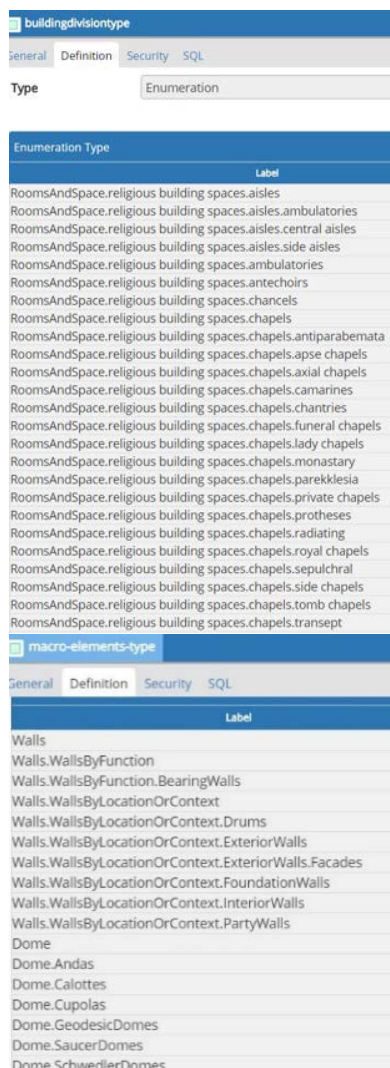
buildingdivisiontype

General Definition Security SQL

Type Enumeration

Enumeration Type

| Label |
|---|
| RoomsAndSpace.religious building spaces.aisles |
| RoomsAndSpace.religious building spaces.aisles.ambulatories |
| RoomsAndSpace.religious building spaces.aisles.central aisles |
| RoomsAndSpace.religious building spaces.aisles.side aisles |
| RoomsAndSpace.religious building spaces.ambulatories |
| RoomsAndSpace.religious building spaces.antechoirs |
| RoomsAndSpace.religious building spaces.chancels |
| RoomsAndSpace.religious building spaces.chapels |
| RoomsAndSpace.religious building spaces.chapels.antiparabemata |
| RoomsAndSpace.religious building spaces.chapels.apse chapels |
| RoomsAndSpace.religious building spaces.chapels.axial chapels |
| RoomsAndSpace.religious building spaces.chapels.camarines |
| RoomsAndSpace.religious building spaces.chapels.chantries |
| RoomsAndSpace.religious building spaces.chapels.funeral chapels |
| RoomsAndSpace.religious building spaces.chapels.lady chapels |
| RoomsAndSpace.religious building spaces.chapels.monastary |
| RoomsAndSpace.religious building spaces.chapels.parekklesia |
| RoomsAndSpace.religious building spaces.chapels.private chapels |
| RoomsAndSpace.religious building spaces.chapels.protheses |
| RoomsAndSpace.religious building spaces.chapels.radiating |
| RoomsAndSpace.religious building spaces.chapels.royal chapels |
| RoomsAndSpace.religious building spaces.chapels.sepulchral |
| RoomsAndSpace.religious building spaces.chapels.side chapels |
| RoomsAndSpace.religious building spaces.chapels.tomb chapels |
| RoomsAndSpace.religious building spaces.chapels.transept |

macro-elements-type

General Definition Security SQL

| Label |
|---|
| Walls |
| Walls.WallsByFunction |
| Walls.WallsByFunction.BearingWalls |
| Walls.WallsByLocationOrContext |
| Walls.WallsByLocationOrContext.Drums |
| Walls.WallsByLocationOrContext.ExteriorWalls |
| Walls.WallsByLocationOrContext.ExteriorWalls.Facades |
| Walls.WallsByLocationOrContext.FoundationWalls |
| Walls.WallsByLocationOrContext.InteriorWalls |
| Walls.WallsByLocationOrContext.PartyWalls |
| Dome |
| Dome.Andas |
| Dome.Calottes |
| Dome.Cupolas |
| Dome.GeodesicDomes |
| Dome.SaucerDomes |
| Dome.SchwedlerDomes |